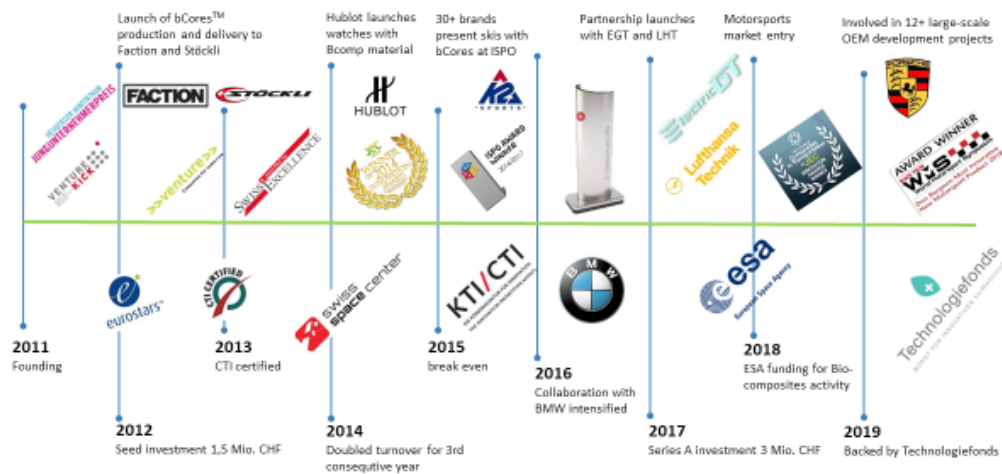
Launch of bCores™ production and delivery to Faction and Stöckli

Hublot launches watches with Bcomp material

30+ brands present skis with bCores at ISPO

Partnership launches with EGT and LHT

Motorsports market entry

Involved in 12+ large-scale OEM development projects

JUNGUNTERNEHMERPREIS

VENTURE KICK

FACTION

STÖCKLI

>>venture>>

SWISS EXCELLENCE

HUBLOT

K2 SPORTS

ISPO AWARD WINNER

Lufthansa Technik

AWARD WINNER

eurostars

CTI CERTIFIED

SWISS space center

KTI/CTI

BMW

esa

Technologiefonds

2011
Founding

2012
Seed investment 1,5 Mio. CHF

2013
CTI certified

2014
Doubled turnover for 3rd consequtive year

2015
break even

2016
Collaboration with BMW intensified

2017
Series A investment 3 Mio. CHF

2018
ESA funding for Bio-composites activity

2019
Backed by Technologiefonds